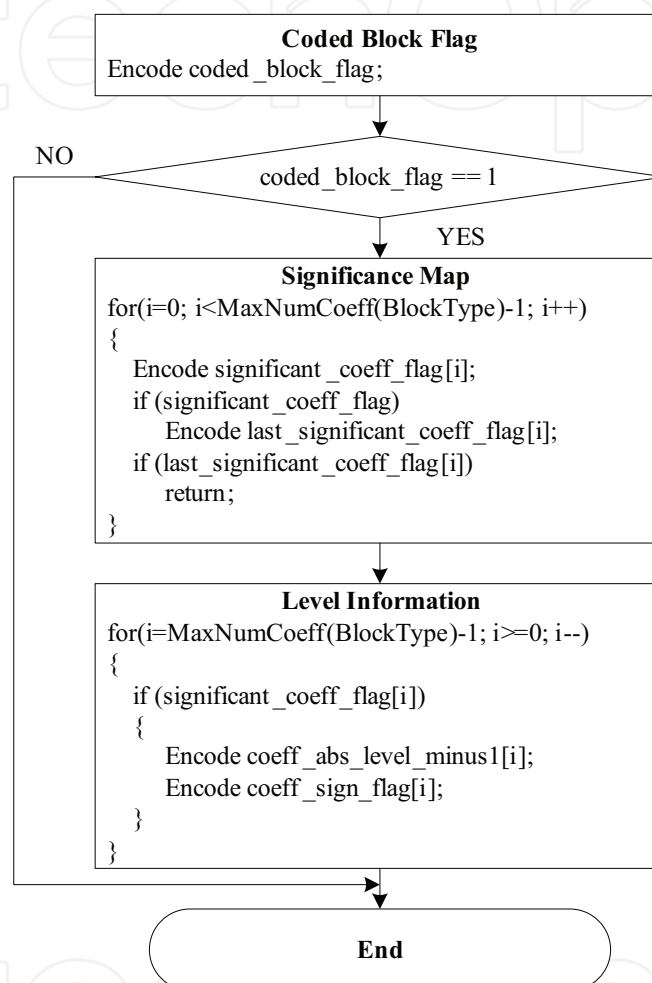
**Coded Block Flag**
Encode coded_block_flag;

NO

coded_block_flag == 1

YES

**Significance Map**
for(i=0; i<MaxNumCoeff(BlockType)-1; i++)
{
Encode significant_coeff_flag[i];
if (significant_coeff_flag)
Encode last_significant_coeff_flag[i];
if (last_significant_coeff_flag[i])
return;
}

**Level Information**
for(i=MaxNumCoeff(BlockType)-1; i>=0; i--)
{
if (significant_coeff_flag[i])
{
Encode coeff_abs_level_minus1[i];
Encode coeff_sign_flag[i];
}
}

**End**